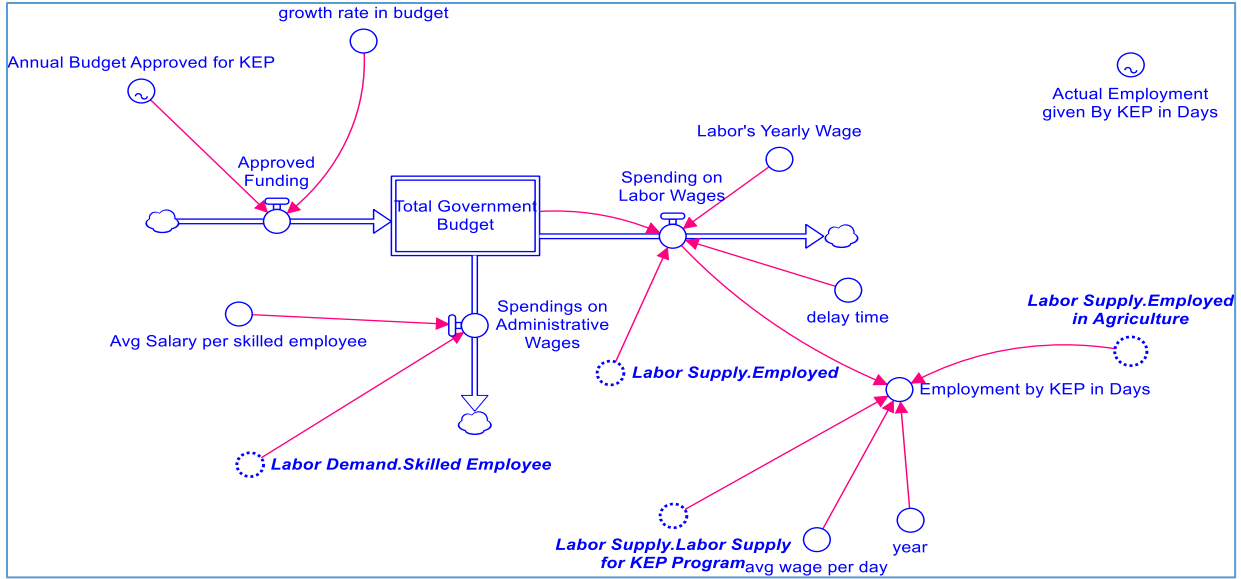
growth rate in budget

Annual Budget Approved for KEP

Actual Employment given By KEP in Days

Labor's Yearly Wage

Approved Funding

Spending on Labor Wages

Total Government Budget

delay time

Spendings on Administrative Wages

Labor Supply.Employed in Agriculture

Avg Salary per skilled employee

Labor Supply.Employed

Employment by KEP in Days

Labor Demand.Skilled Employee

Labor Supply.Labor Supply for KEP Program

avg wage per day

year